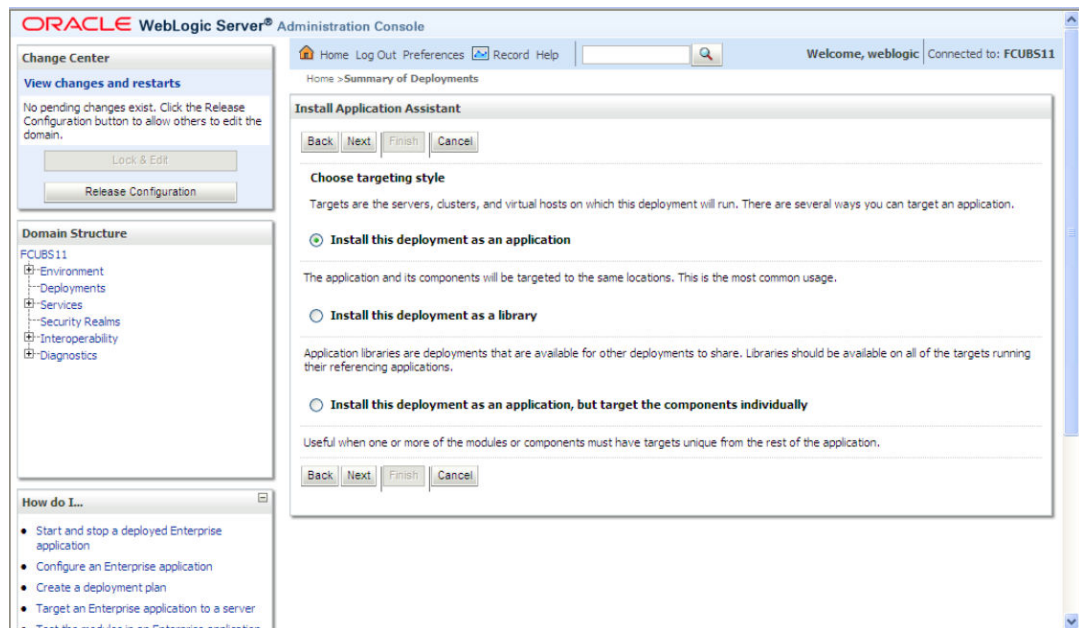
ORACLE WebLogic Server® Administration Console

Change Center

View changes and restarts

No pending changes exist. Click the Release Configuration button to allow others to edit the domain.

Lock & Edit

Release Configuration

Domain Structure

FCUBS11
Environment
Deployments
Services
Security Realms
Interoperability
Diagnostics

How do I...

• Start and stop a deployed Enterprise application
• Configure an Enterprise application
• Create a deployment plan
• Target an Enterprise application to a server
• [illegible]

Home Log Out Preferences Record Help

Welcome, weblogic Connected to: FCUBS11

Home >Summary of Deployments

Install Application Assistant

Back Next Finish Cancel

Choose targeting style

Targets are the servers, clusters, and virtual hosts on which this deployment will run. There are several ways you can target an application.

Install this deployment as an application

The application and its components will be targeted to the same locations. This is the most common usage.

Install this deployment as a library

Application libraries are deployments that are available for other deployments to share. Libraries should be available on all of the targets running their referencing applications.

Install this deployment as an application, but target the components individually

Useful when one or more of the modules or components must have targets unique from the rest of the application.

Back Next Finish Cancel